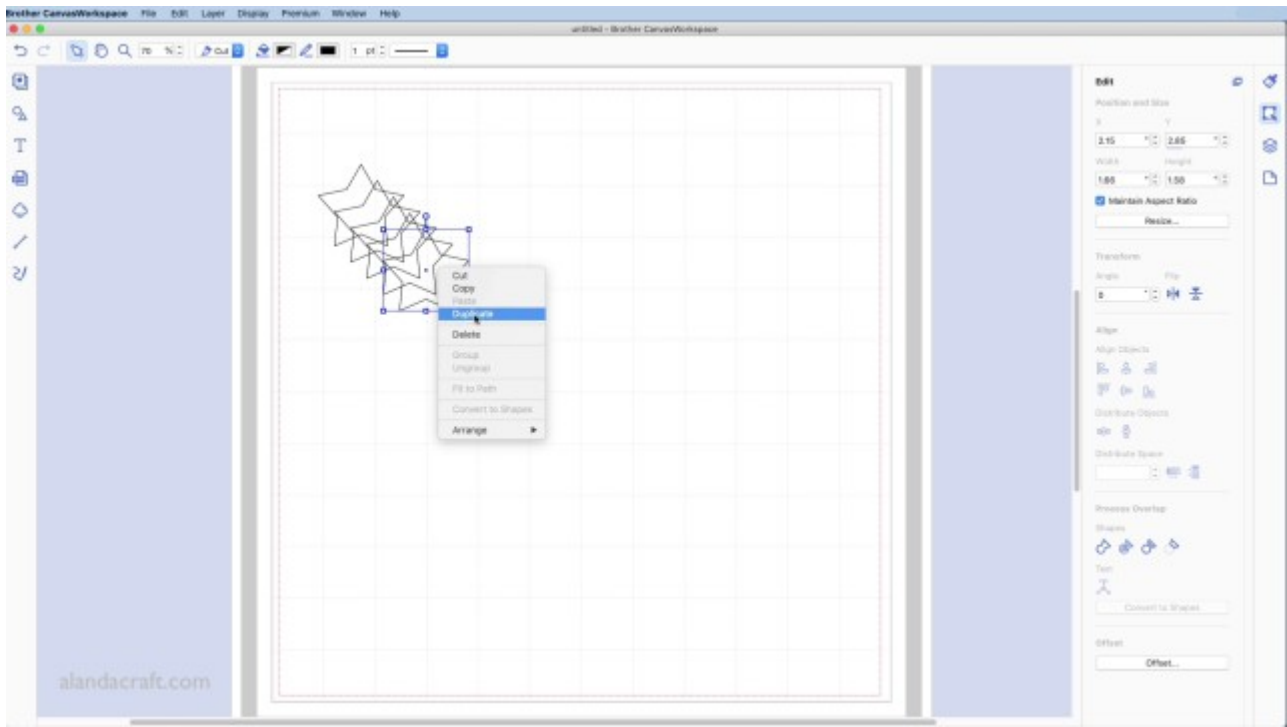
Brother CanvasWorkspace File Edit Layer Display Premium Window Help

untitled - Brother CanvasWorkspace

70 %
Cut
1 pt

Cut
Copy
Paste
Duplicate
Delete
Group
Ungroup
Fit to Path
Convert to Shapes
Arrange

Edit
Position and Size
X
Y
3.15
2.65
Width
Height
1.66
1.58
Maintain Aspect Ratio
Resize...

Transform
Angle
Flip
0

Align
Align Objects

Distribute Objects

Distribute Space

Process Overlap
Shapes

Text

Convert to Shapes

Offset
Offset...

alandacraft.com